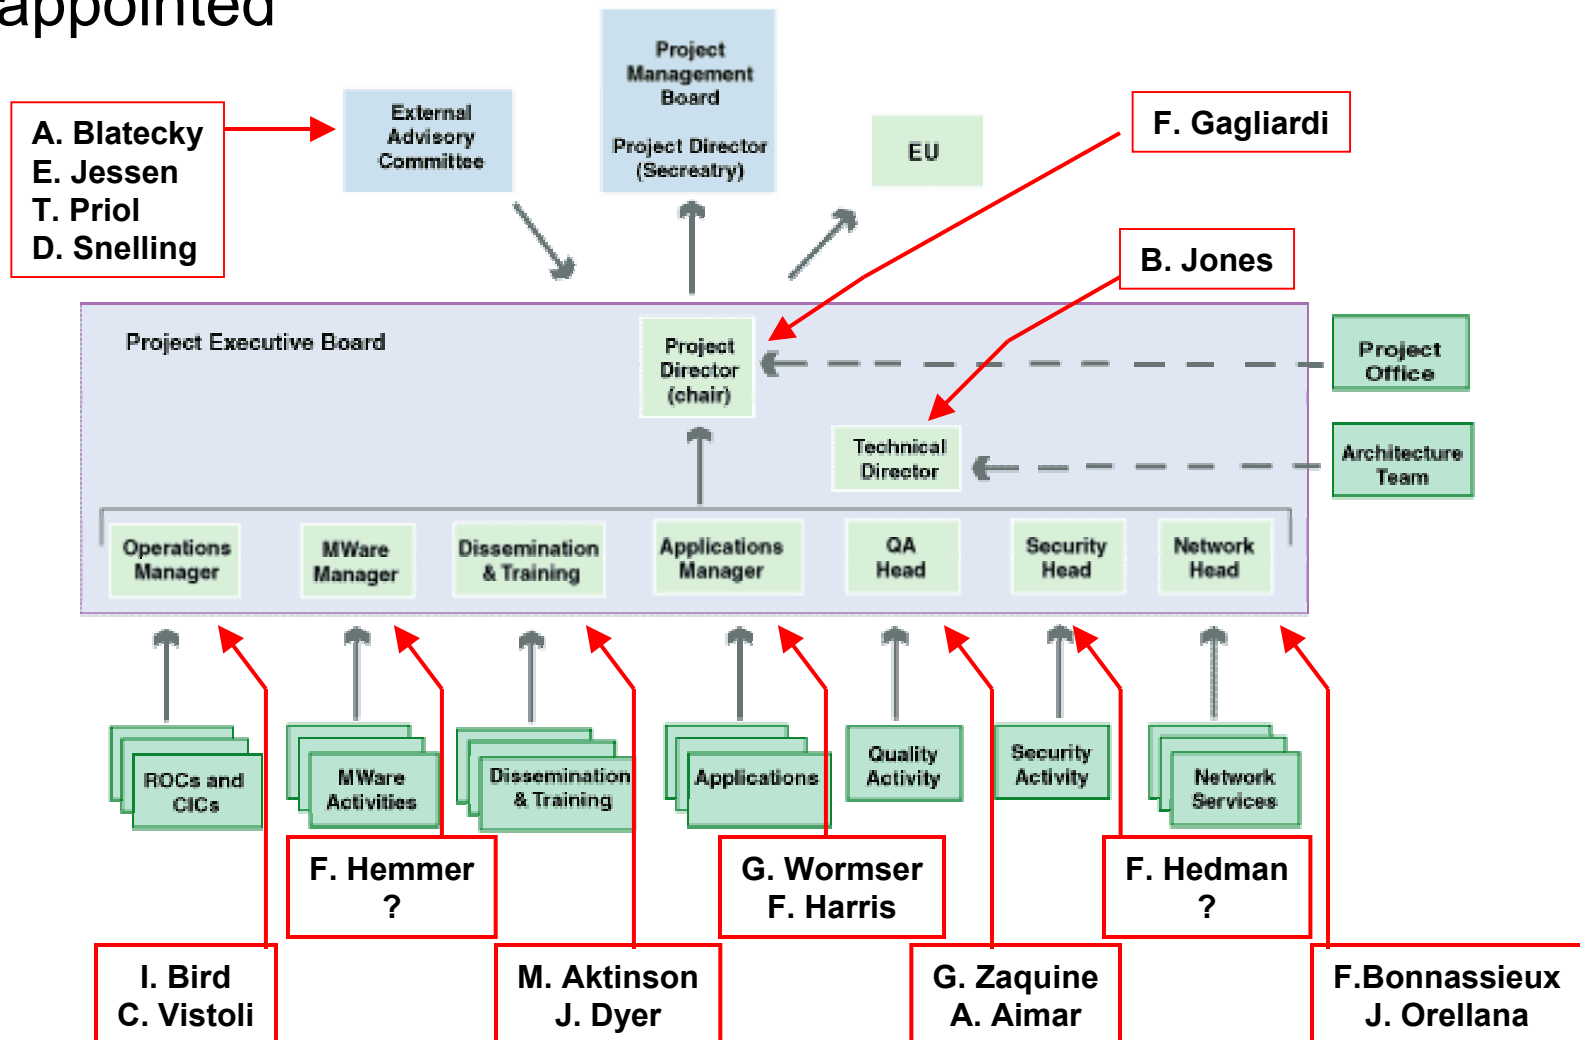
appointed

A. Blatecky
E. Jessen
T. Priol
D. Snelling

External Advisory Committee

Project Management Board

Project Director (Secreatry)

EU

F. Gagliardi

B. Jones

Project Executive Board

Project Director (chair)

Project Office

Technical Director

Architecture Team

Operations Manager

MWare Manager

Dissemination & Training

Applications Manager

QA Head

Security Head

Network Head

ROCs and CICs

MWare Activities

Dissemination & Training

Applications

Quality Activity

Security Activity

Network Services

F. Hemmer
?

G. Wormser
F. Harris

F. Hedman
?

I. Bird
C. Vistoli

M. Aktinson
J. Dyer

G. Zaquine
A. Aimar

F.Bonnassieux
J. Orellana